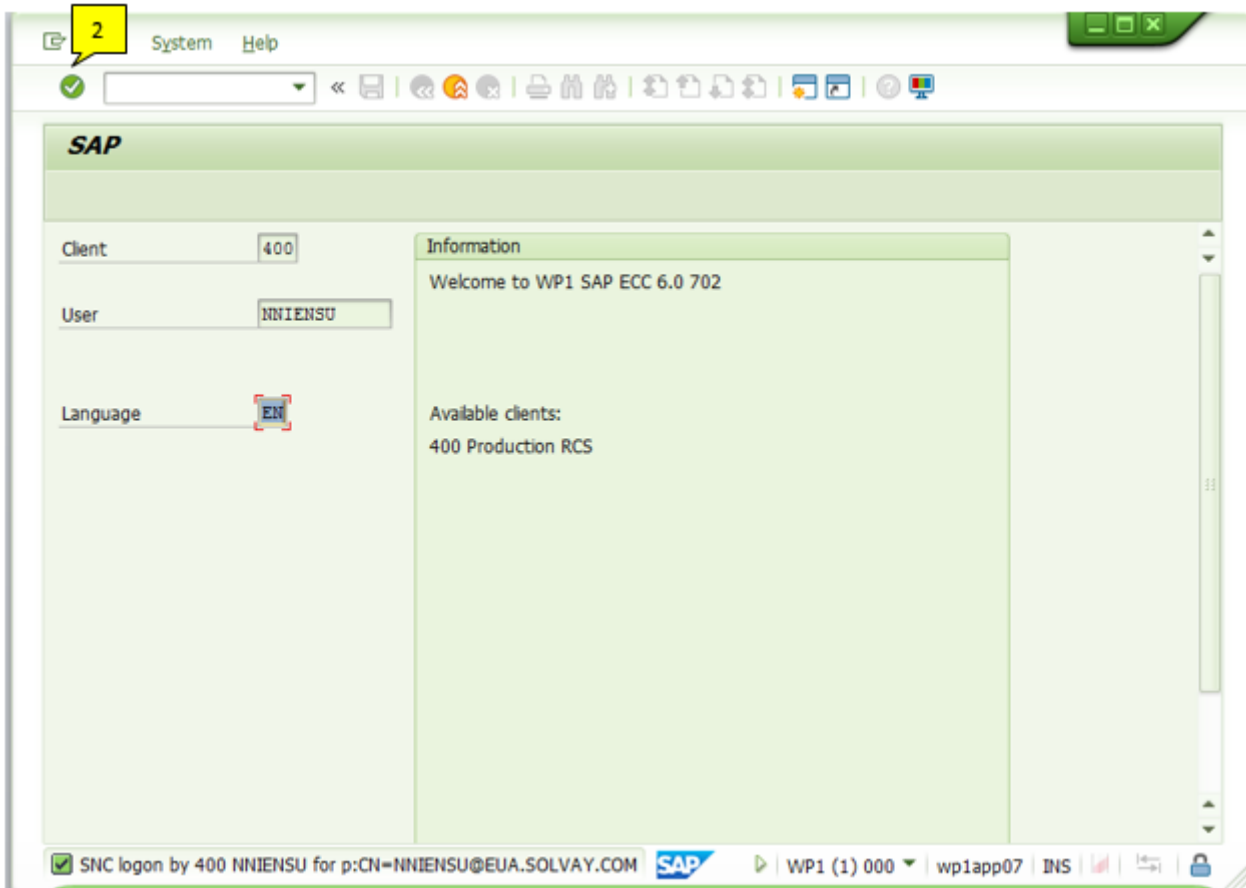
2

System Help

SAP

Client 400

User NNIENSU

Language EN

Information

Welcome to WP1 SAP ECC 6.0 702

Available clients:

400 Production RCS

SNC logon by 400 NNIENSU for p:CN=NNIENSU@EUA.SOLVAY.COM

SAP

WP1 (1) 000 | wp1app07 | INS